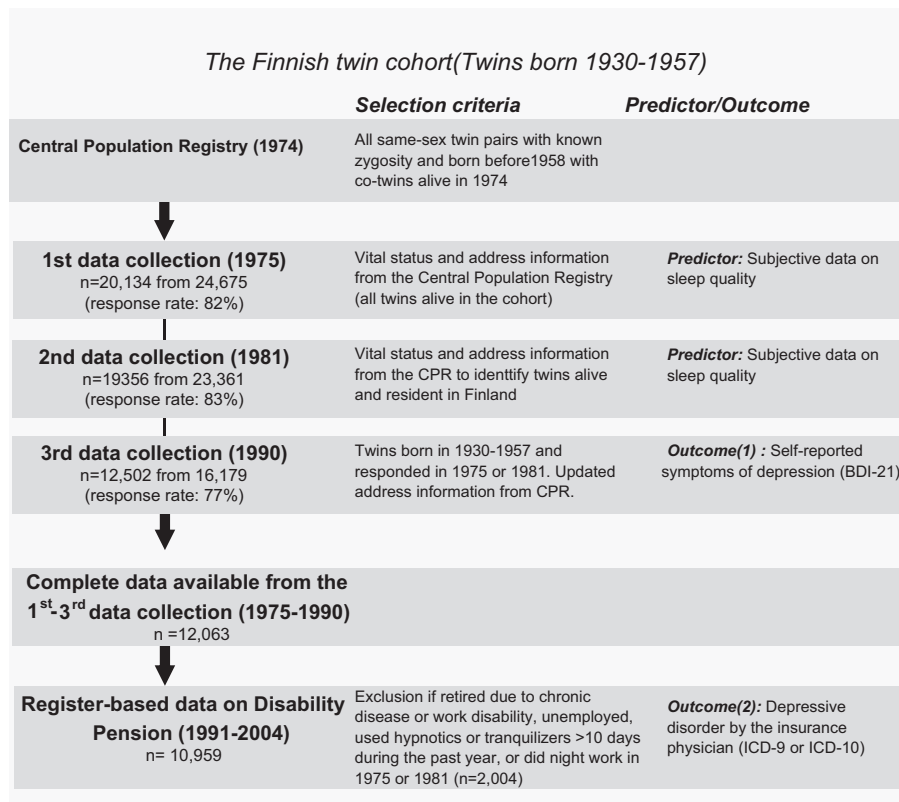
The Finnish twin cohort(Twins born 1930-1957)

| | Selection criteria | Predictor/Outcome |
|---|---|---|
| Central Population Registry (1974) | All same-sex twin pairs with known zygosity and born before1958 with co-twins alive in 1974 | |
| 1st data collection (1975) n=20,134 from 24,675 (response rate: 82%) | Vital status and address information from the Central Population Registry (all twins alive in the cohort) | Predictor: Subjective data on sleep quality |
| 2nd data collection (1981) n=19356 from 23,361 (response rate: 83%) | Vital status and address information from the CPR to identtify twins alive and resident in Finland | Predictor: Subjective data on sleep quality |
| 3rd data collection (1990) n=12,502 from 16,179 (response rate: 77%) | Twins born in 1930-1957 and responded in 1975 or 1981. Updated address information from CPR. | Outcome(1) : Self-reported symptoms of depression (BDI-21) |
| Complete data available from the 1$^{st}$-3$^{rd}$ data collection (1975-1990) n =12,063 | | |
| Register-based data on Disability Pension (1991-2004) n= 10,959 | Exclusion if retired due to chronic disease or work disability, unemployed, used hypnotics or tranquilizers >10 days during the past year, or did night work in 1975 or 1981 (n=2,004) | Outcome(2): Depressive disorder by the insurance physician (ICD-9 or ICD-10) |